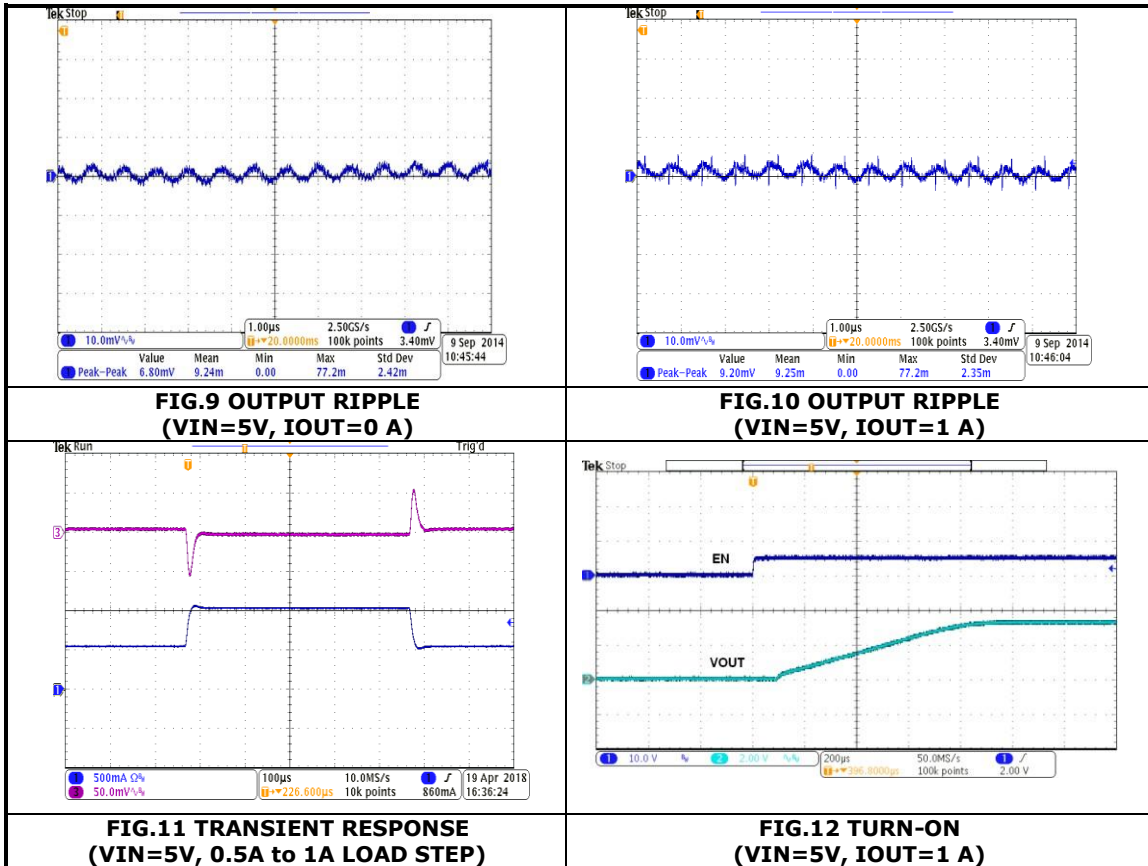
Tek Stop

1

1 10.0mV

1.00µs 2.50GS/s 1 ∫
T→▼20.0000ms 100k points 3.40mV
9 Sep 2014
10:45:44

| | Value | Mean | Min | Max | Std Dev |
|---|---|---|---|---|---|
| 1 Peak-Peak | 6.80mV | 9.24m | 0.00 | 77.2m | 2.42m |

FIG.9 OUTPUT RIPPLE
(VIN=5V, IOUT=0 A)

Tek Stop

1

1 10.0mV

1.00µs 2.50GS/s 1 ∫
T→▼20.0000ms 100k points 3.40mV
9 Sep 2014
10:46:04

| | Value | Mean | Min | Max | Std Dev |
|---|---|---|---|---|---|
| 1 Peak-Peak | 9.20mV | 9.25m | 0.00 | 77.2m | 2.35m |

FIG.10 OUTPUT RIPPLE
(VIN=5V, IOUT=1 A)

Tek Run Trig'd

3

1

1 500mA Ω
3 50.0mV
100µs 10.0MS/s 1 ∫
T→▼226.600µs 10k points 860mA
19 Apr 2018
16:36:24

FIG.11 TRANSIENT RESPONSE
(VIN=5V, 0.5A to 1A LOAD STEP)

Tek Stop

EN

1

VOUT

2

1 10.0 V 2 2.00 V
200µs 50.0MS/s 1 ∫
T→▼396.8000µs 100k points 2.00 V

FIG.12 TURN-ON
(VIN=5V, IOUT=1 A)